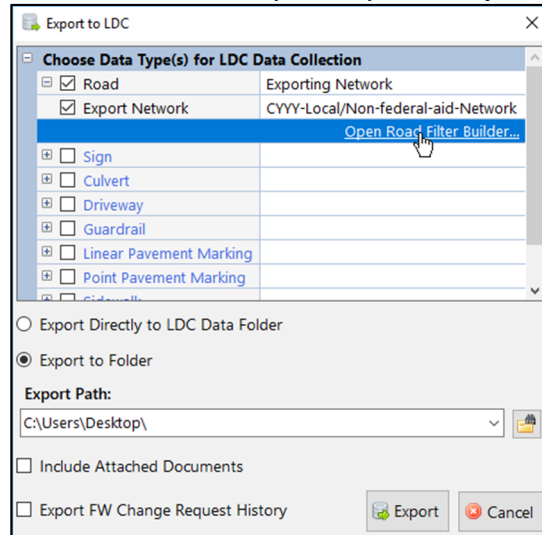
Export to LDC

Choose Data Type(s) for LDC Data Collection

| | |
|---|---|
| Road | Exporting Network |
| Export Network | CYYY-Local/Non-federal-aid-Network |
| | Open Road Filter Builder... |
| Sign | |
| Culvert | |
| Driveway | |
| Guardrail | |
| Linear Pavement Marking | |
| Point Pavement Marking | |
| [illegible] | |

Export Directly to LDC Data Folder

Export to Folder

Export Path:

C:\Users\Desktop\

Include Attached Documents

Export FW Change Request History

Export

Cancel